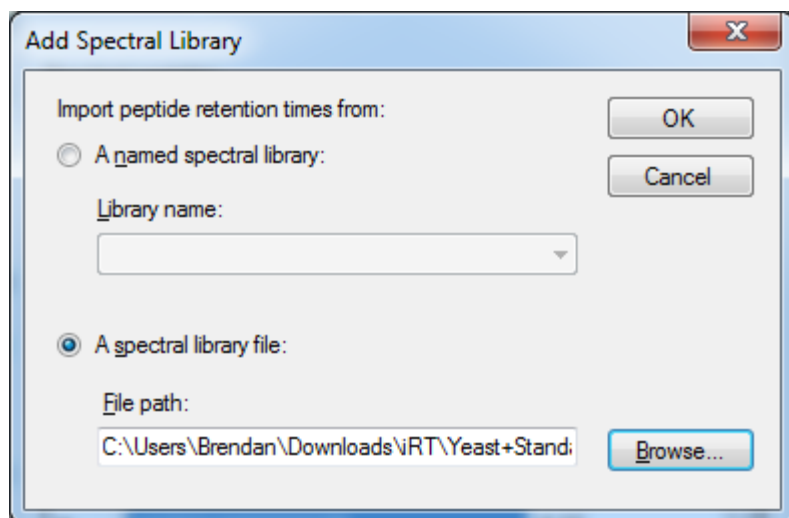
Add Spectral Library

X

Import peptide retention times from:

OK

Cancel

A named spectral library:

Library name:

A spectral library file:

File path:

C:\Users\Brendan\Downloads\iRT\Yeast+Stand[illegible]

Browse...